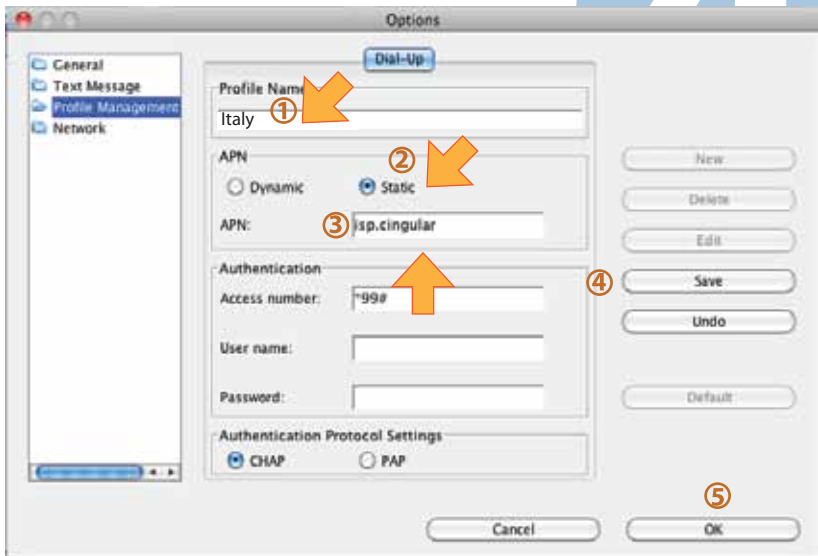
Options

General
Text Message
Profile Management
Network

Dial-Up

Profile Name
①
Italy

APN
②
Dynamic
Static
APN:
③
isp.cingular

Authentication
Access number:
*99#
User name:
Password:

Authentication Protocol Settings
CHAP
PAP

New
Delete
Edit
④
Save
Undo
Default

⑤
Cancel
OK